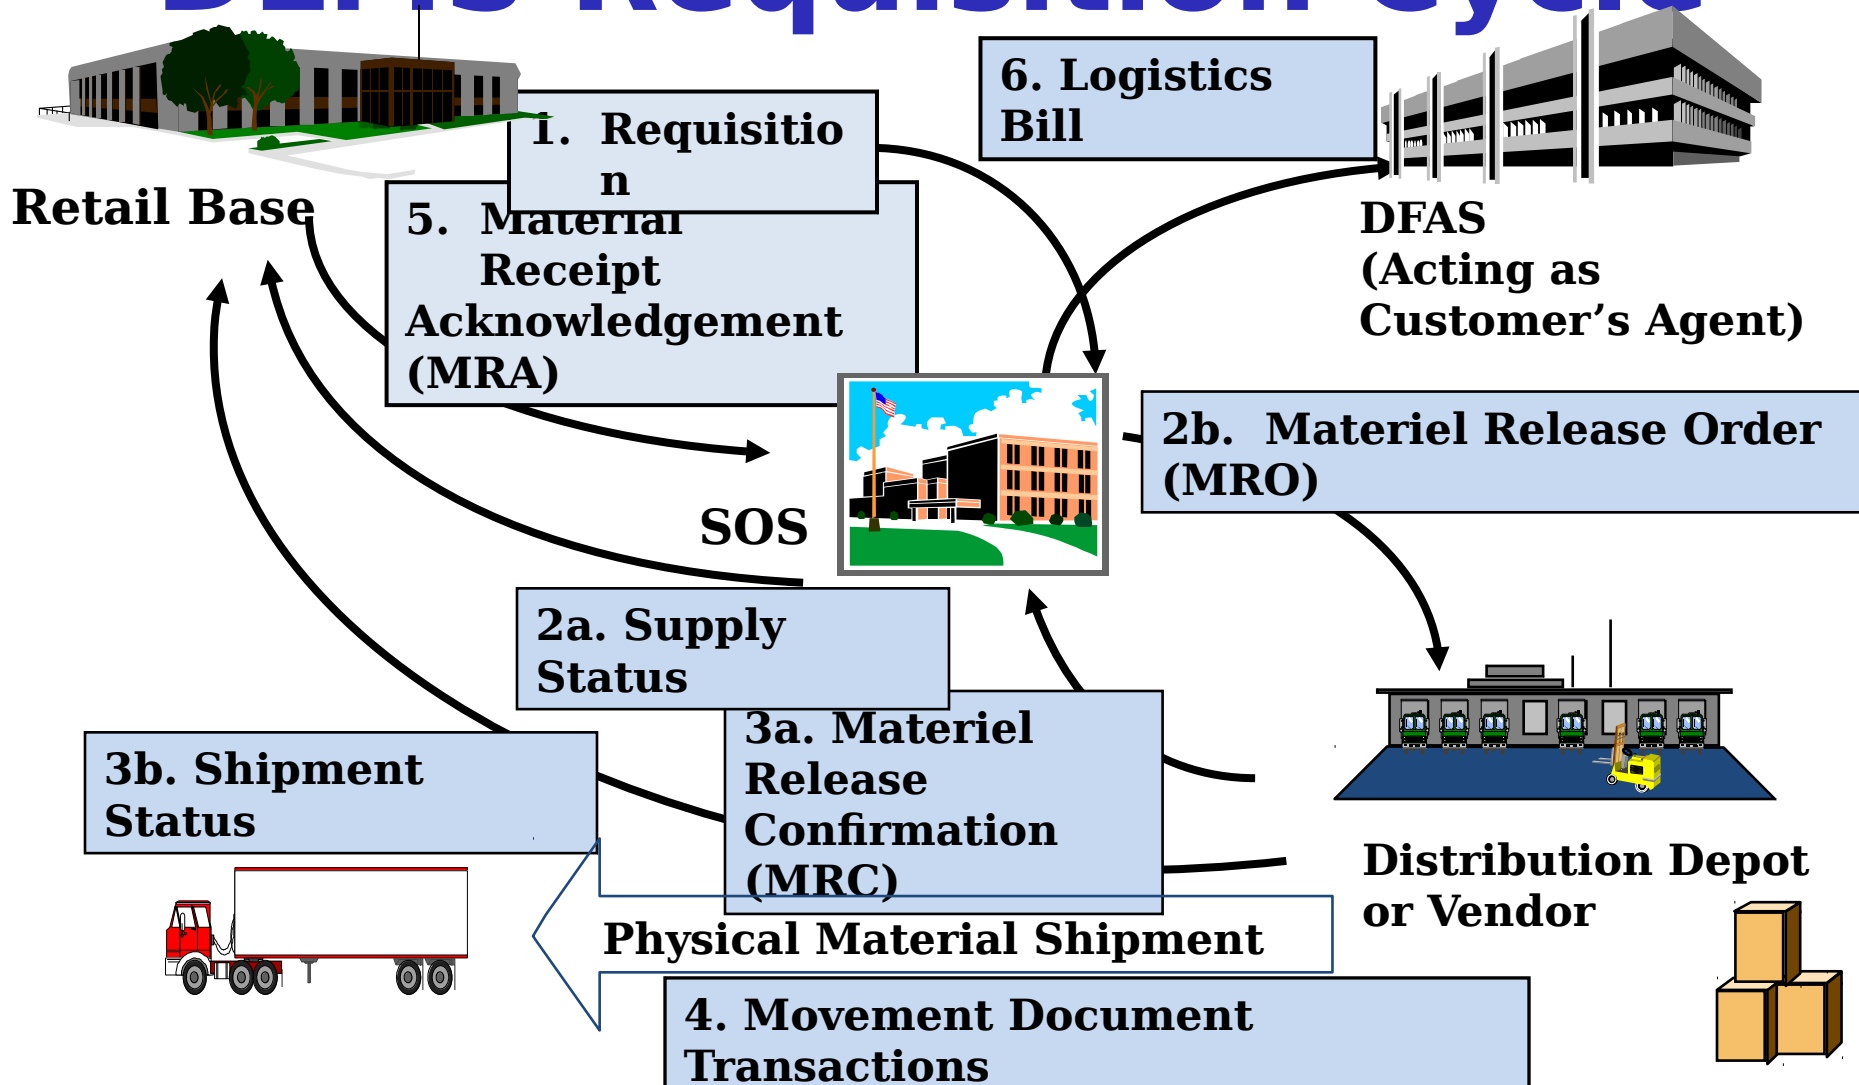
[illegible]

Retail Base

1. Requisition

5. Material Receipt Acknowledgement (MRA)

6. Logistics Bill

DFAS (Acting as Customer’s Agent)

2b. Materiel Release Order (MRO)

SOS

2a. Supply Status

3a. Materiel Release Confirmation (MRC)

3b. Shipment Status

Distribution Depot or Vendor

Physical Material Shipment

4. Movement Document Transactions